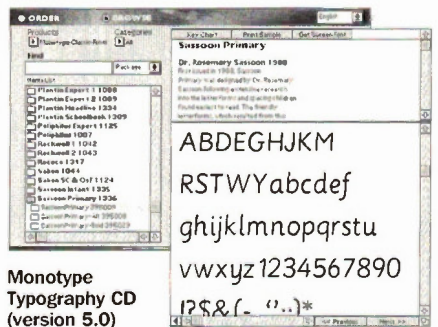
ORDER
BROWSE
English
Products
Monotype Classic Fonts
Categories
All
Find
Packages
Name/SKU
Plantin Expert 1 1088
Plantin Expert 2 1089
Plantin Headline 1234
Plantin Schoolbook 1309
Poliphilus Expert 1125
Poliphilus 1087
Rockwell 1 1042
Rockwell 2 1043
Rococo 1317
Sabon 1044
Sabon SC & OsF 1124
Sassoon Infant 1335
Sassoon Primary 1336
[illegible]
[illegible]
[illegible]
Key Chart
Print Sample
Get Screen Font
Sassoon Primary
Dr. Rosemary Sassoon 1988
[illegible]
ABCDEFGHJKM
RSTWYabcdef
ghijklmnopqrstu
vwxyz 1234567890
!?$&(-.'':,)*
Previous
Next
Monotype Typography CD (version 5.0)